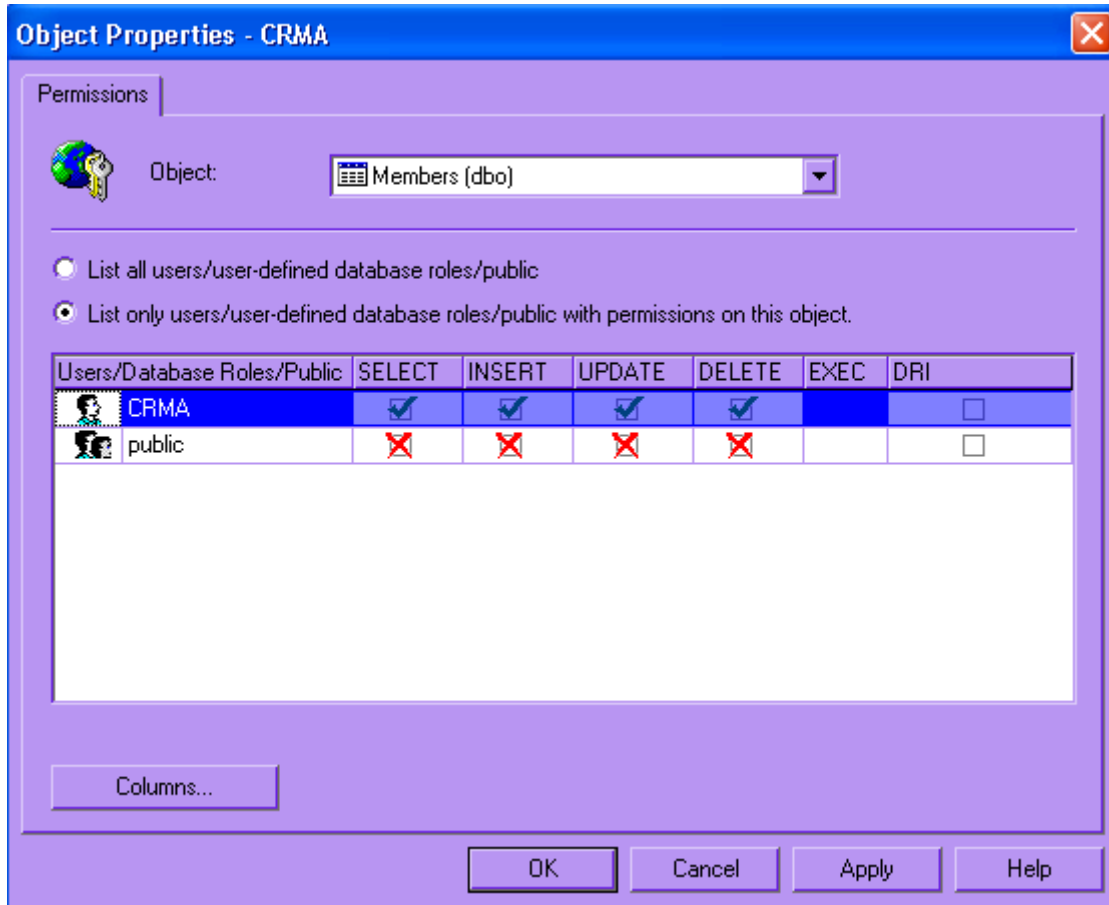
Object Properties - CRMA

Permissions

Object: Members (dbo)

List all users/user-defined database roles/public

List only users/user-defined database roles/public with permissions on this object.

| Users/Database Roles/Public | SELECT | INSERT | UPDATE | DELETE | EXEC | DRI |
|---|---|---|---|---|---|---|
| CRMA | ☑ | ☑ | ☑ | ☑ | | ☐ |
| public | ☒ | ☒ | ☒ | ☒ | | ☐ |

Columns...

OK Cancel Apply Help